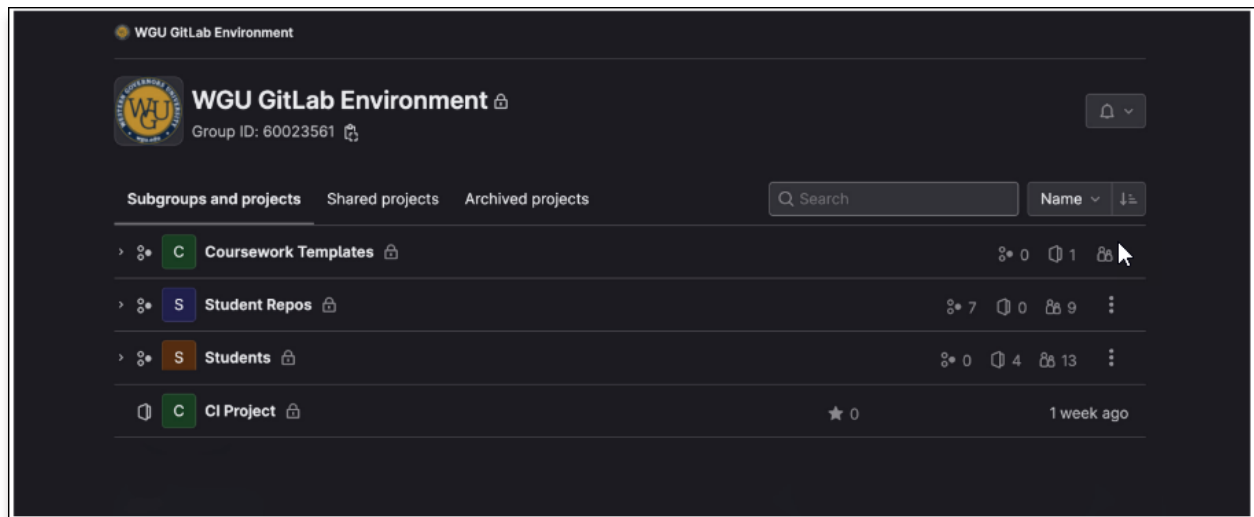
WGU GitLab Environment

WGU
WESTERN GOVERNORS UNIVERSITY
wgu.edu

WGU GitLab Environment

Group ID: 60023561

Subgroups and projects
Shared projects
Archived projects

Search

Name

| | | | |
|---|---|---|---|
| C | Coursework Templates | 0 | 1 |
| S | Student Repos | 7 | 0 | 9 |
| S | Students | 0 | 4 | 13 |
| C | CI Project | 0 | 1 week ago |